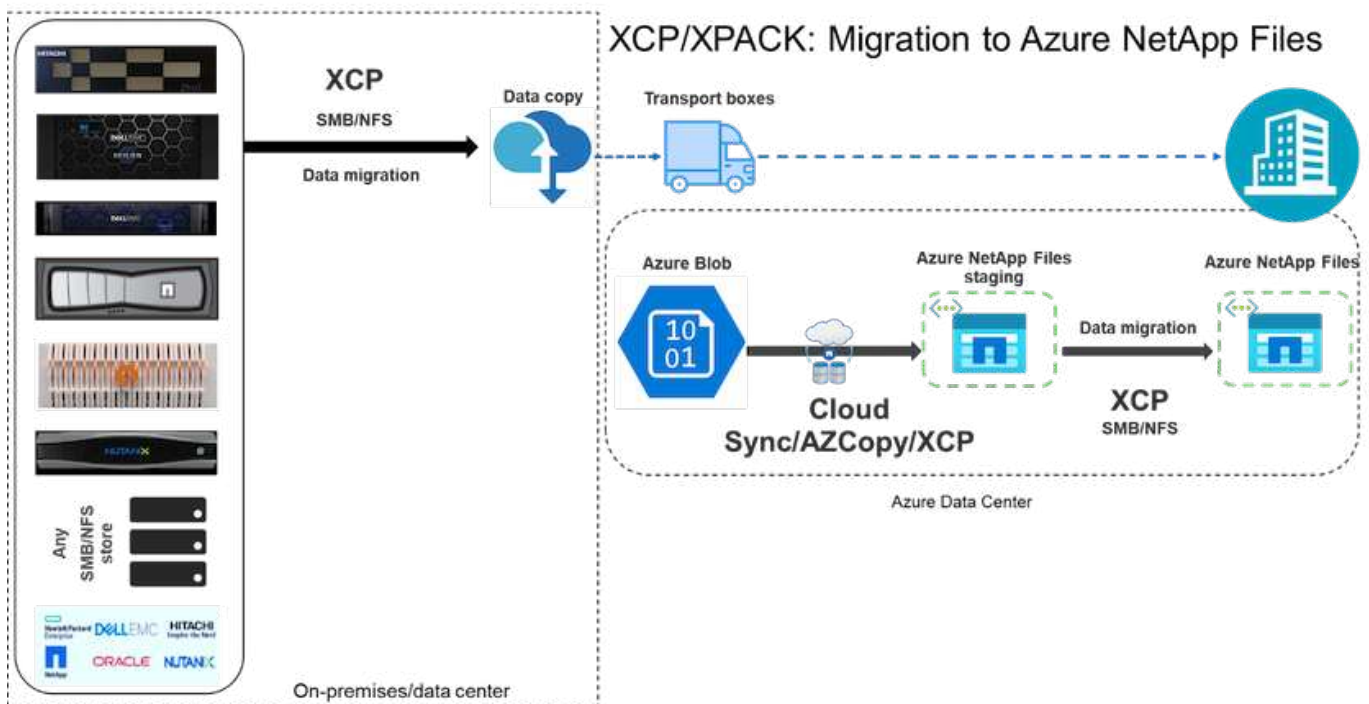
XCP/XPACK: Migration to Azure NetApp Files

XCP
SMB/NFS
Data migration

Data copy

Transport boxes

Azure Blob
10
01

Cloud Sync/AZCopy/XCP

Azure NetApp Files staging

Data migration

XCP
SMB/NFS

Azure NetApp Files

Azure Data Center

HITACHI
DELLEMC
DELLEMC
NUTANIX

Any SMB/NFS store

Hewlett Packard Enterprise
DELLEMC
HITACHI Inspire the Next
NetApp
ORACLE
NUTANIX

On-premises/data center